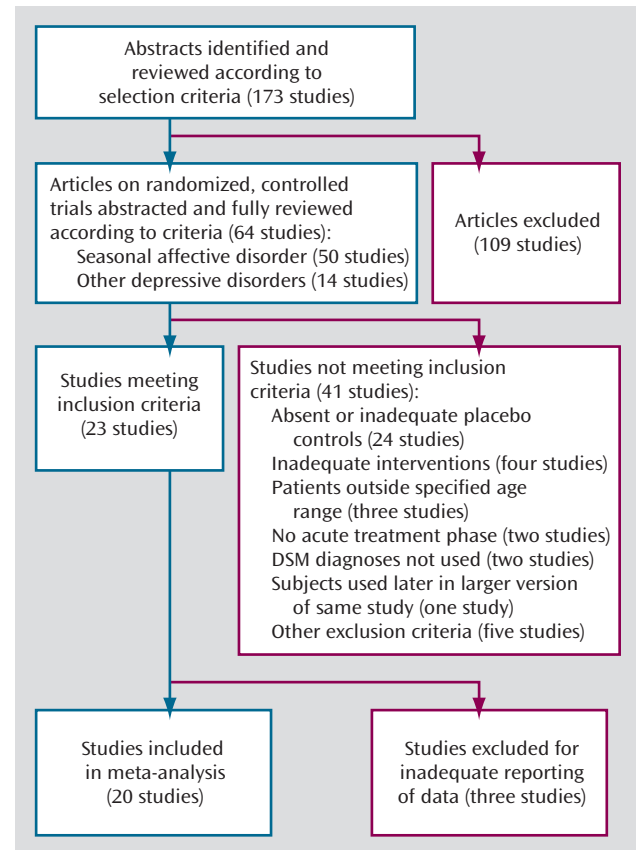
Abstracts identified and reviewed according to selection criteria (173 studies)

Articles on randomized, controlled trials abstracted and fully reviewed according to criteria (64 studies):
Seasonal affective disorder (50 studies)
Other depressive disorders (14 studies)

Articles excluded (109 studies)

Studies meeting inclusion criteria (23 studies)

Studies not meeting inclusion criteria (41 studies):
Absent or inadequate placebo controls (24 studies)
Inadequate interventions (four studies)
Patients outside specified age range (three studies)
No acute treatment phase (two studies)
DSM diagnoses not used (two studies)
Subjects used later in larger version of same study (one study)
Other exclusion criteria (five studies)

Studies included in meta-analysis (20 studies)

Studies excluded for inadequate reporting of data (three studies)